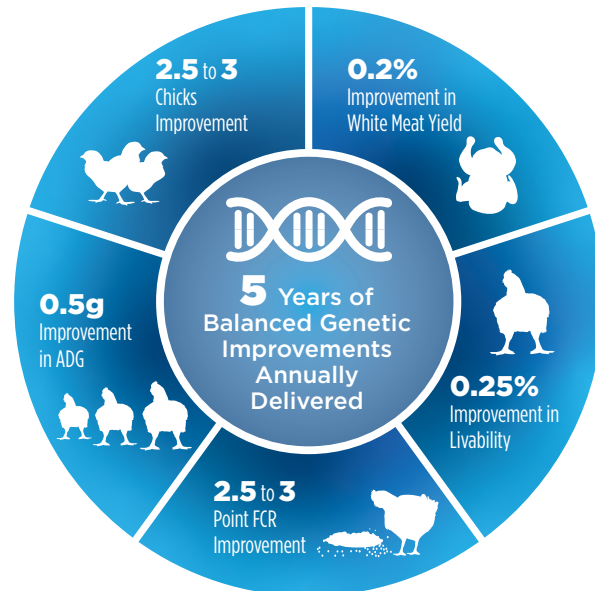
2.5 to 3
Chicks
Improvement

0.2%
Improvement in
White Meat Yield

5 Years of
Balanced Genetic
Improvements
Annually
Delivered

0.5g
Improvement
in ADG

0.25%
Improvement in
Livability

2.5 to 3
Point FCR
Improvement